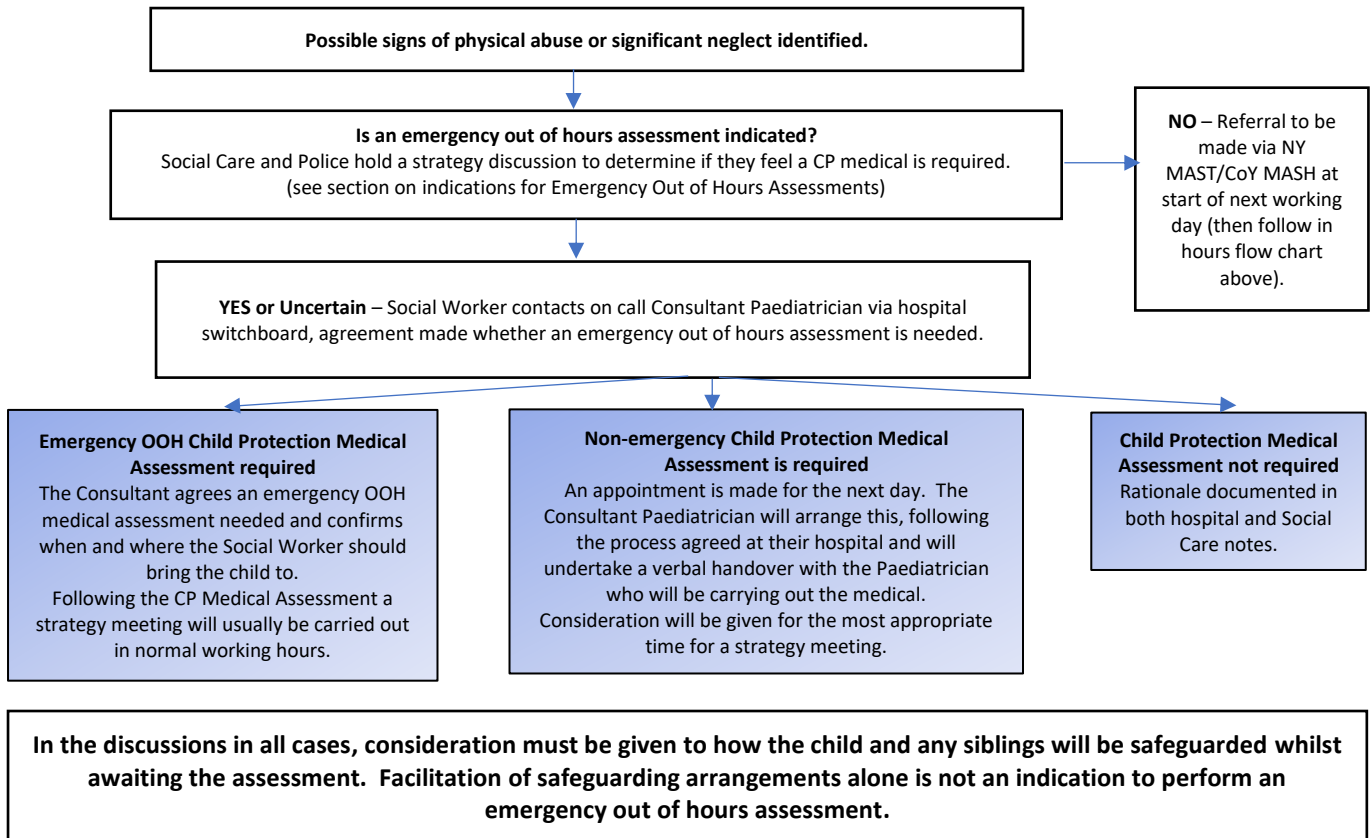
Possible signs of physical abuse or significant neglect identified.

Is an emergency out of hours assessment indicated?
Social Care and Police hold a strategy discussion to determine if they feel a CP medical is required. (see section on indications for Emergency Out of Hours Assessments)

NO – Referral to be made via NY MAST/CoY MASH at start of next working day (then follow in hours flow chart above).

YES or Uncertain – Social Worker contacts on call Consultant Paediatrician via hospital switchboard, agreement made whether an emergency out of hours assessment is needed.

Emergency OOH Child Protection Medical Assessment required
The Consultant agrees an emergency OOH medical assessment needed and confirms when and where the Social Worker should bring the child to.
Following the CP Medical Assessment a strategy meeting will usually be carried out in normal working hours.

Non-emergency Child Protection Medical Assessment is required
An appointment is made for the next day. The Consultant Paediatrician will arrange this, following the process agreed at their hospital and will undertake a verbal handover with the Paediatrician who will be carrying out the medical.
Consideration will be given for the most appropriate time for a strategy meeting.

Child Protection Medical Assessment not required
Rationale documented in both hospital and Social Care notes.

In the discussions in all cases, consideration must be given to how the child and any siblings will be safeguarded whilst awaiting the assessment. Facilitation of safeguarding arrangements alone is not an indication to perform an emergency out of hours assessment.